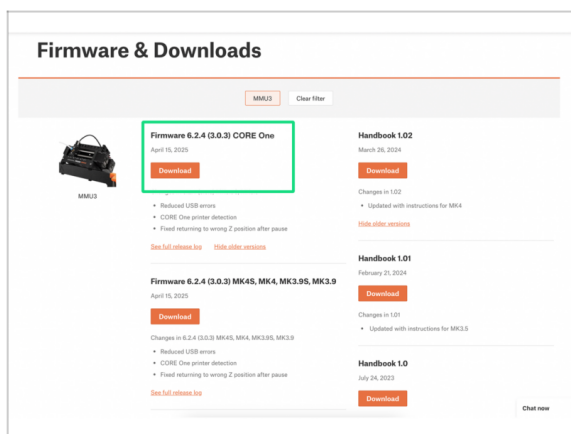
Firmware & Downloads

MMU3

Clear filter

MMU3

Firmware 6.2.4 (3.0.3) CORE One

April 15, 2025

Download

Reduced USB errors

CORE One printer detection

Fixed returning to wrong Z position after pause

See full release log

Hide older versions

Firmware 6.2.4 (3.0.3) MK4S, MK4, MK3.9S, MK3.9

April 15, 2025

Download

Changes in 6.2.4 (3.0.3) MK4S, MK4, MK3.9S, MK3.9

Reduced USB errors

CORE One printer detection

Fixed returning to wrong Z position after pause

See full release log

Handbook 1.02

March 26, 2024

Download

Changes in 1.02

Updated with instructions for MK4

Hide older versions

Handbook 1.01

February 21, 2024

Download

Changes in 1.01

Updated with instructions for MK3.5

Handbook 1.0

July 24, 2023

Download

Chat now